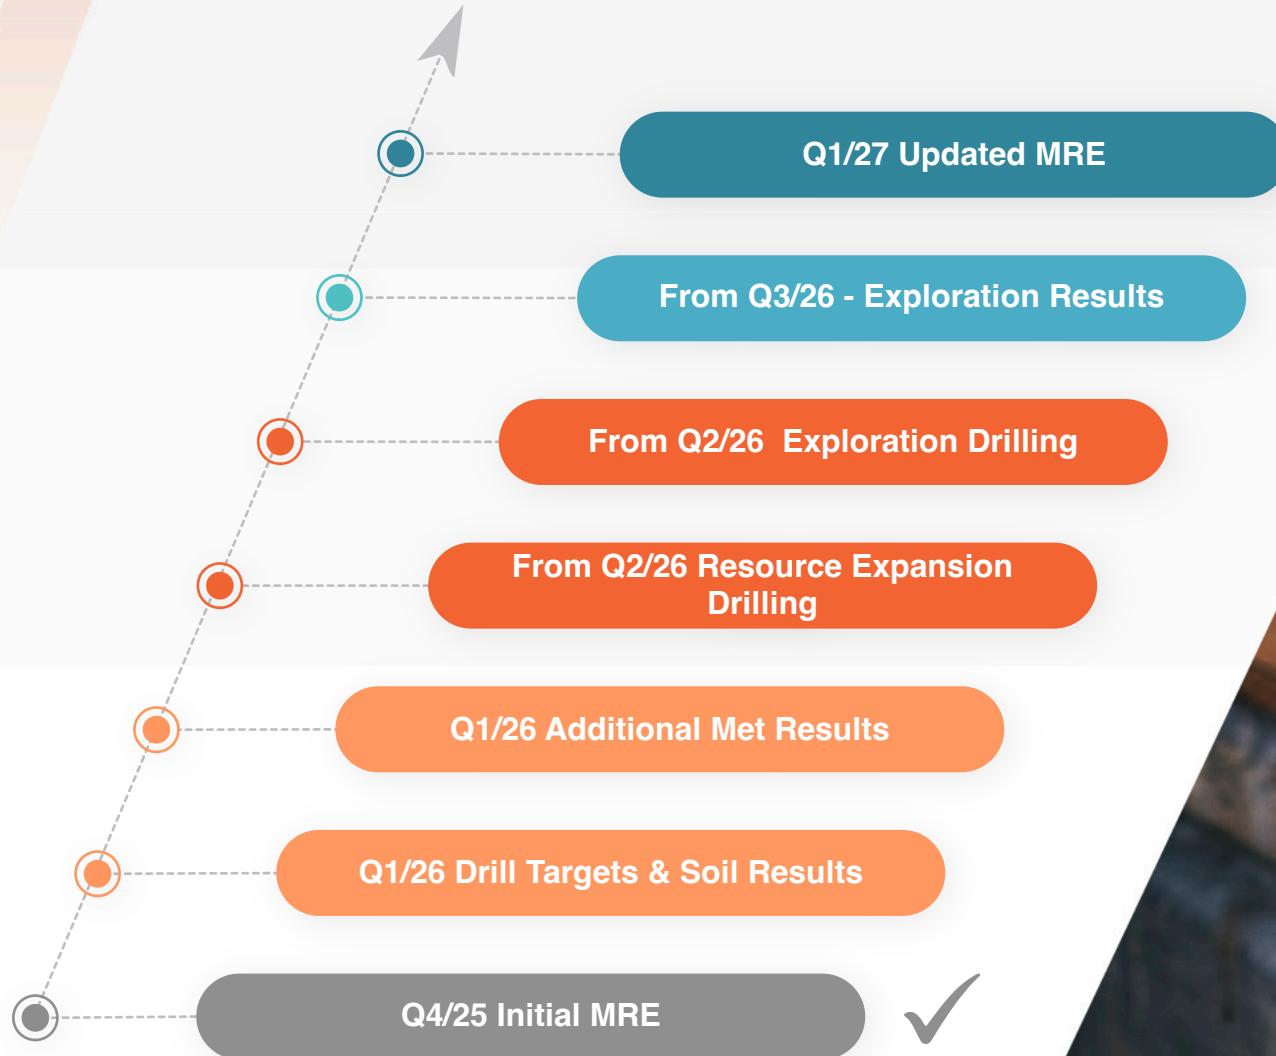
Q1/27 Updated MRE

From Q3/26 - Exploration Results

From Q2/26 Exploration Drilling

From Q2/26 Resource Expansion Drilling

Q1/26 Additional Met Results

Q1/26 Drill Targets & Soil Results

Q4/25 Initial MRE